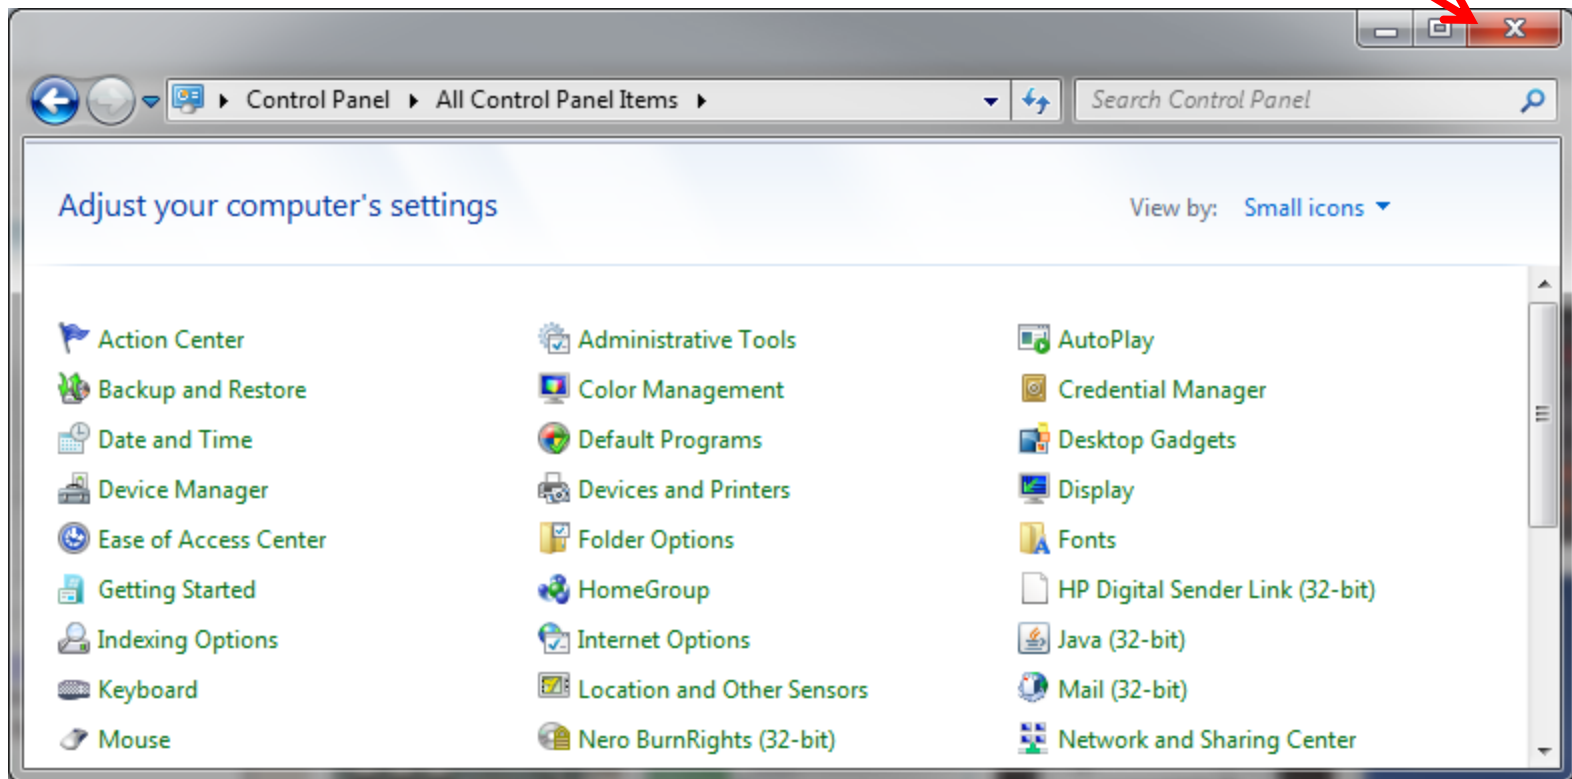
Control Panel ▸ All Control Panel Items ▸

Search Control Panel

Adjust your computer's settings

View by: Small icons

Action Center
Backup and Restore
Date and Time
Device Manager
Ease of Access Center
Getting Started
Indexing Options
Keyboard
Mouse

Administrative Tools
Color Management
Default Programs
Devices and Printers
Folder Options
HomeGroup
Internet Options
Location and Other Sensors
Nero BurnRights (32-bit)

AutoPlay
Credential Manager
Desktop Gadgets
Display
Fonts
HP Digital Sender Link (32-bit)
Java (32-bit)
Mail (32-bit)
Network and Sharing Center